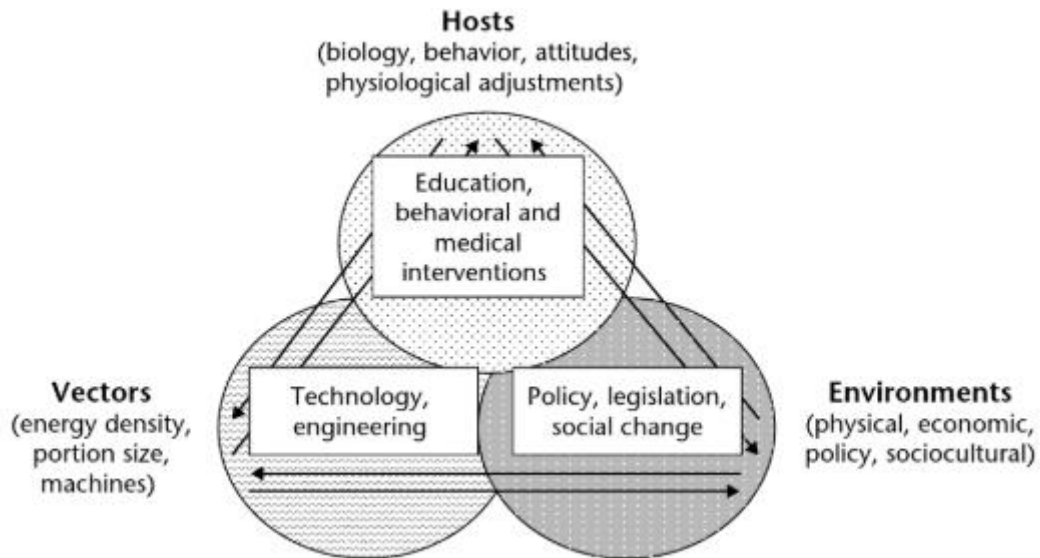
**Hosts**
(biology, behavior, attitudes, physiological adjustments)

Education, behavioral and medical interventions

**Vectors**
(energy density, portion size, machines)

Technology, engineering

Policy, legislation, social change

**Environments**
(physical, economic, policy, sociocultural)